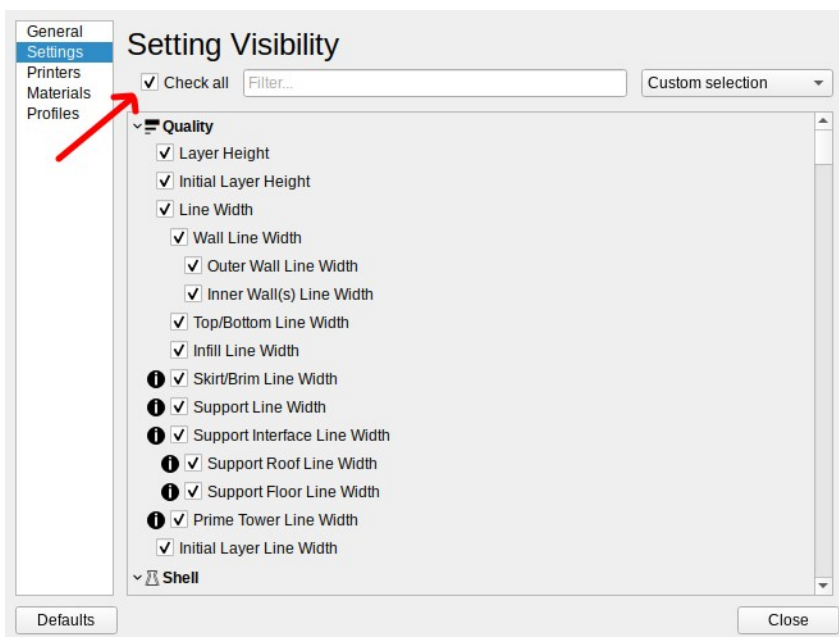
General
Settings
Printers
Materials
Profiles

Setting Visibility

Check all
Filter...
Custom selection

Quality
Layer Height
Initial Layer Height
Line Width
Wall Line Width
Outer Wall Line Width
Inner Wall(s) Line Width
Top/Bottom Line Width
Infill Line Width
Skirt/Brim Line Width
Support Line Width
Support Interface Line Width
Support Roof Line Width
Support Floor Line Width
Prime Tower Line Width
Initial Layer Line Width
Shell

Defaults
Close